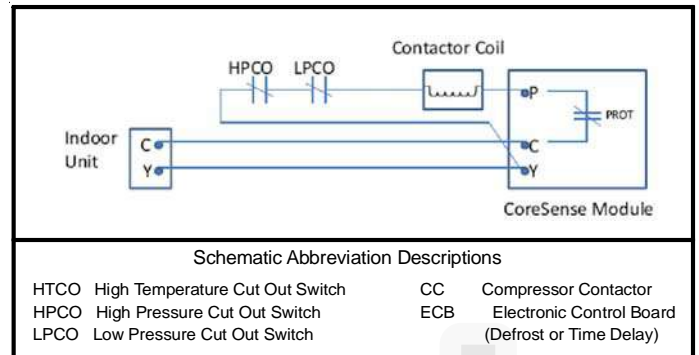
HPCO LPCO

Contactor Coil

Indoor Unit

C

Y

P

PROT

C

Y

CoreSense Module

Schematic Abbreviation Descriptions

| | | | |
|---|---|---|---|
| HTCO | High Temperature Cut Out Switch | CC | Compressor Contactor |
| HPCO | High Pressure Cut Out Switch | ECB | Electronic Control Board |
| LPCO | Low Pressure Cut Out Switch | | (Defrost or Time Delay) |